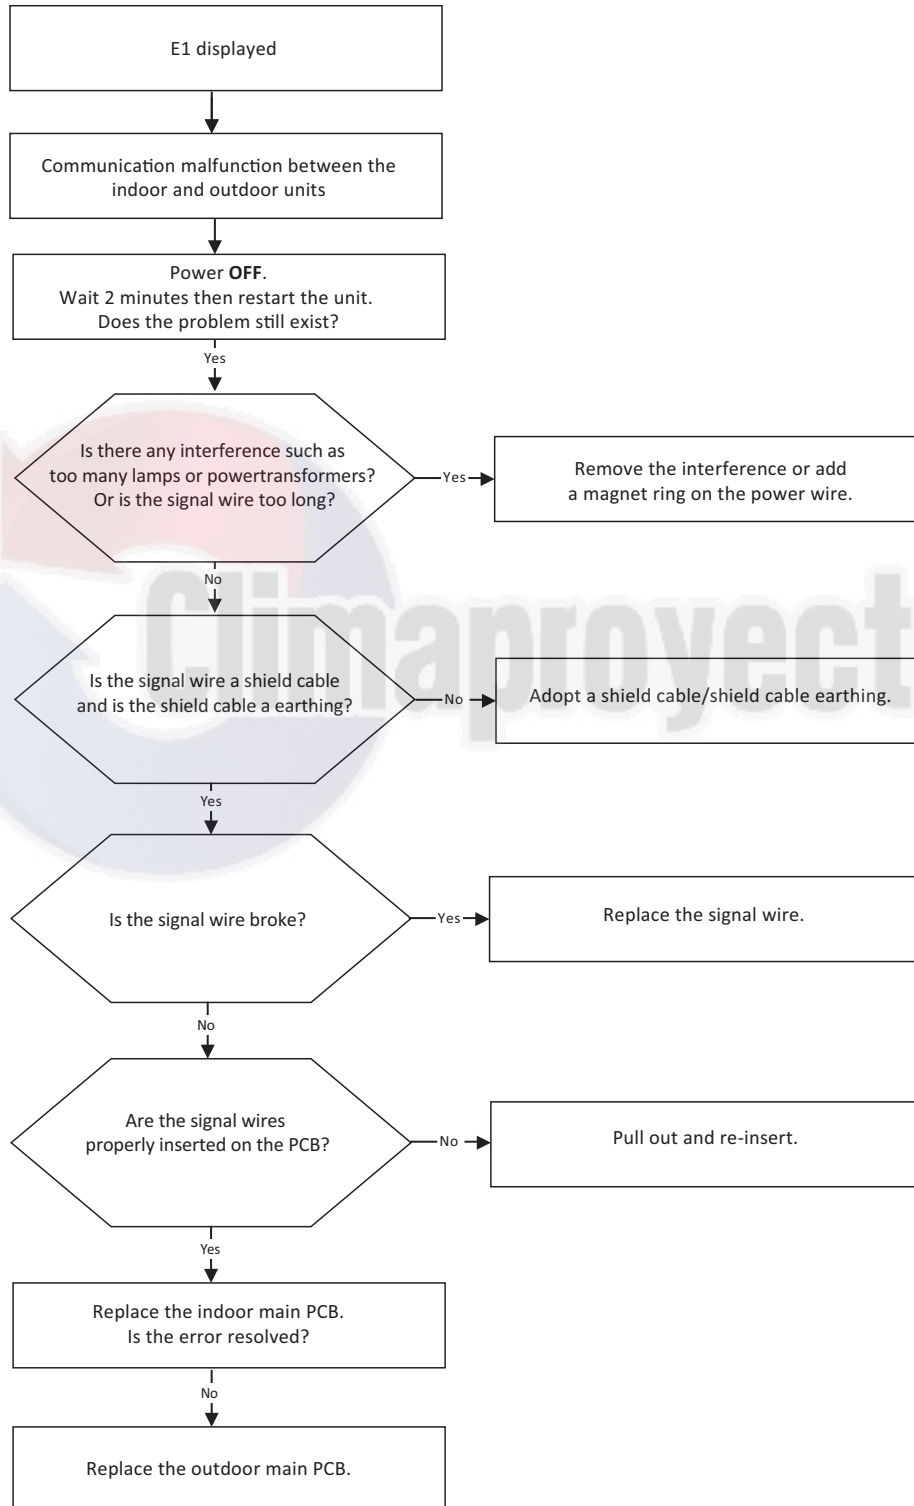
E1 displayed

Communication malfunction between the indoor and outdoor units

Power **OFF**.
Wait 2 minutes then restart the unit.
Does the problem still exist?

Yes

Is there any interference such as too many lamps or powertransformers? Or is the signal wire too long?

Yes

Remove the interference or add a magnet ring on the power wire.

No

Climaproyect

Is the signal wire a shield cable and is the shield cable a earthing?

No

Adopt a shield cable/shield cable earthing.

Yes

Is the signal wire broke?

Yes

Replace the signal wire.

No

Are the signal wires properly inserted on the PCB?

No

Pull out and re-insert.

Yes

Replace the indoor main PCB.
Is the error resolved?

No

Replace the outdoor main PCB.